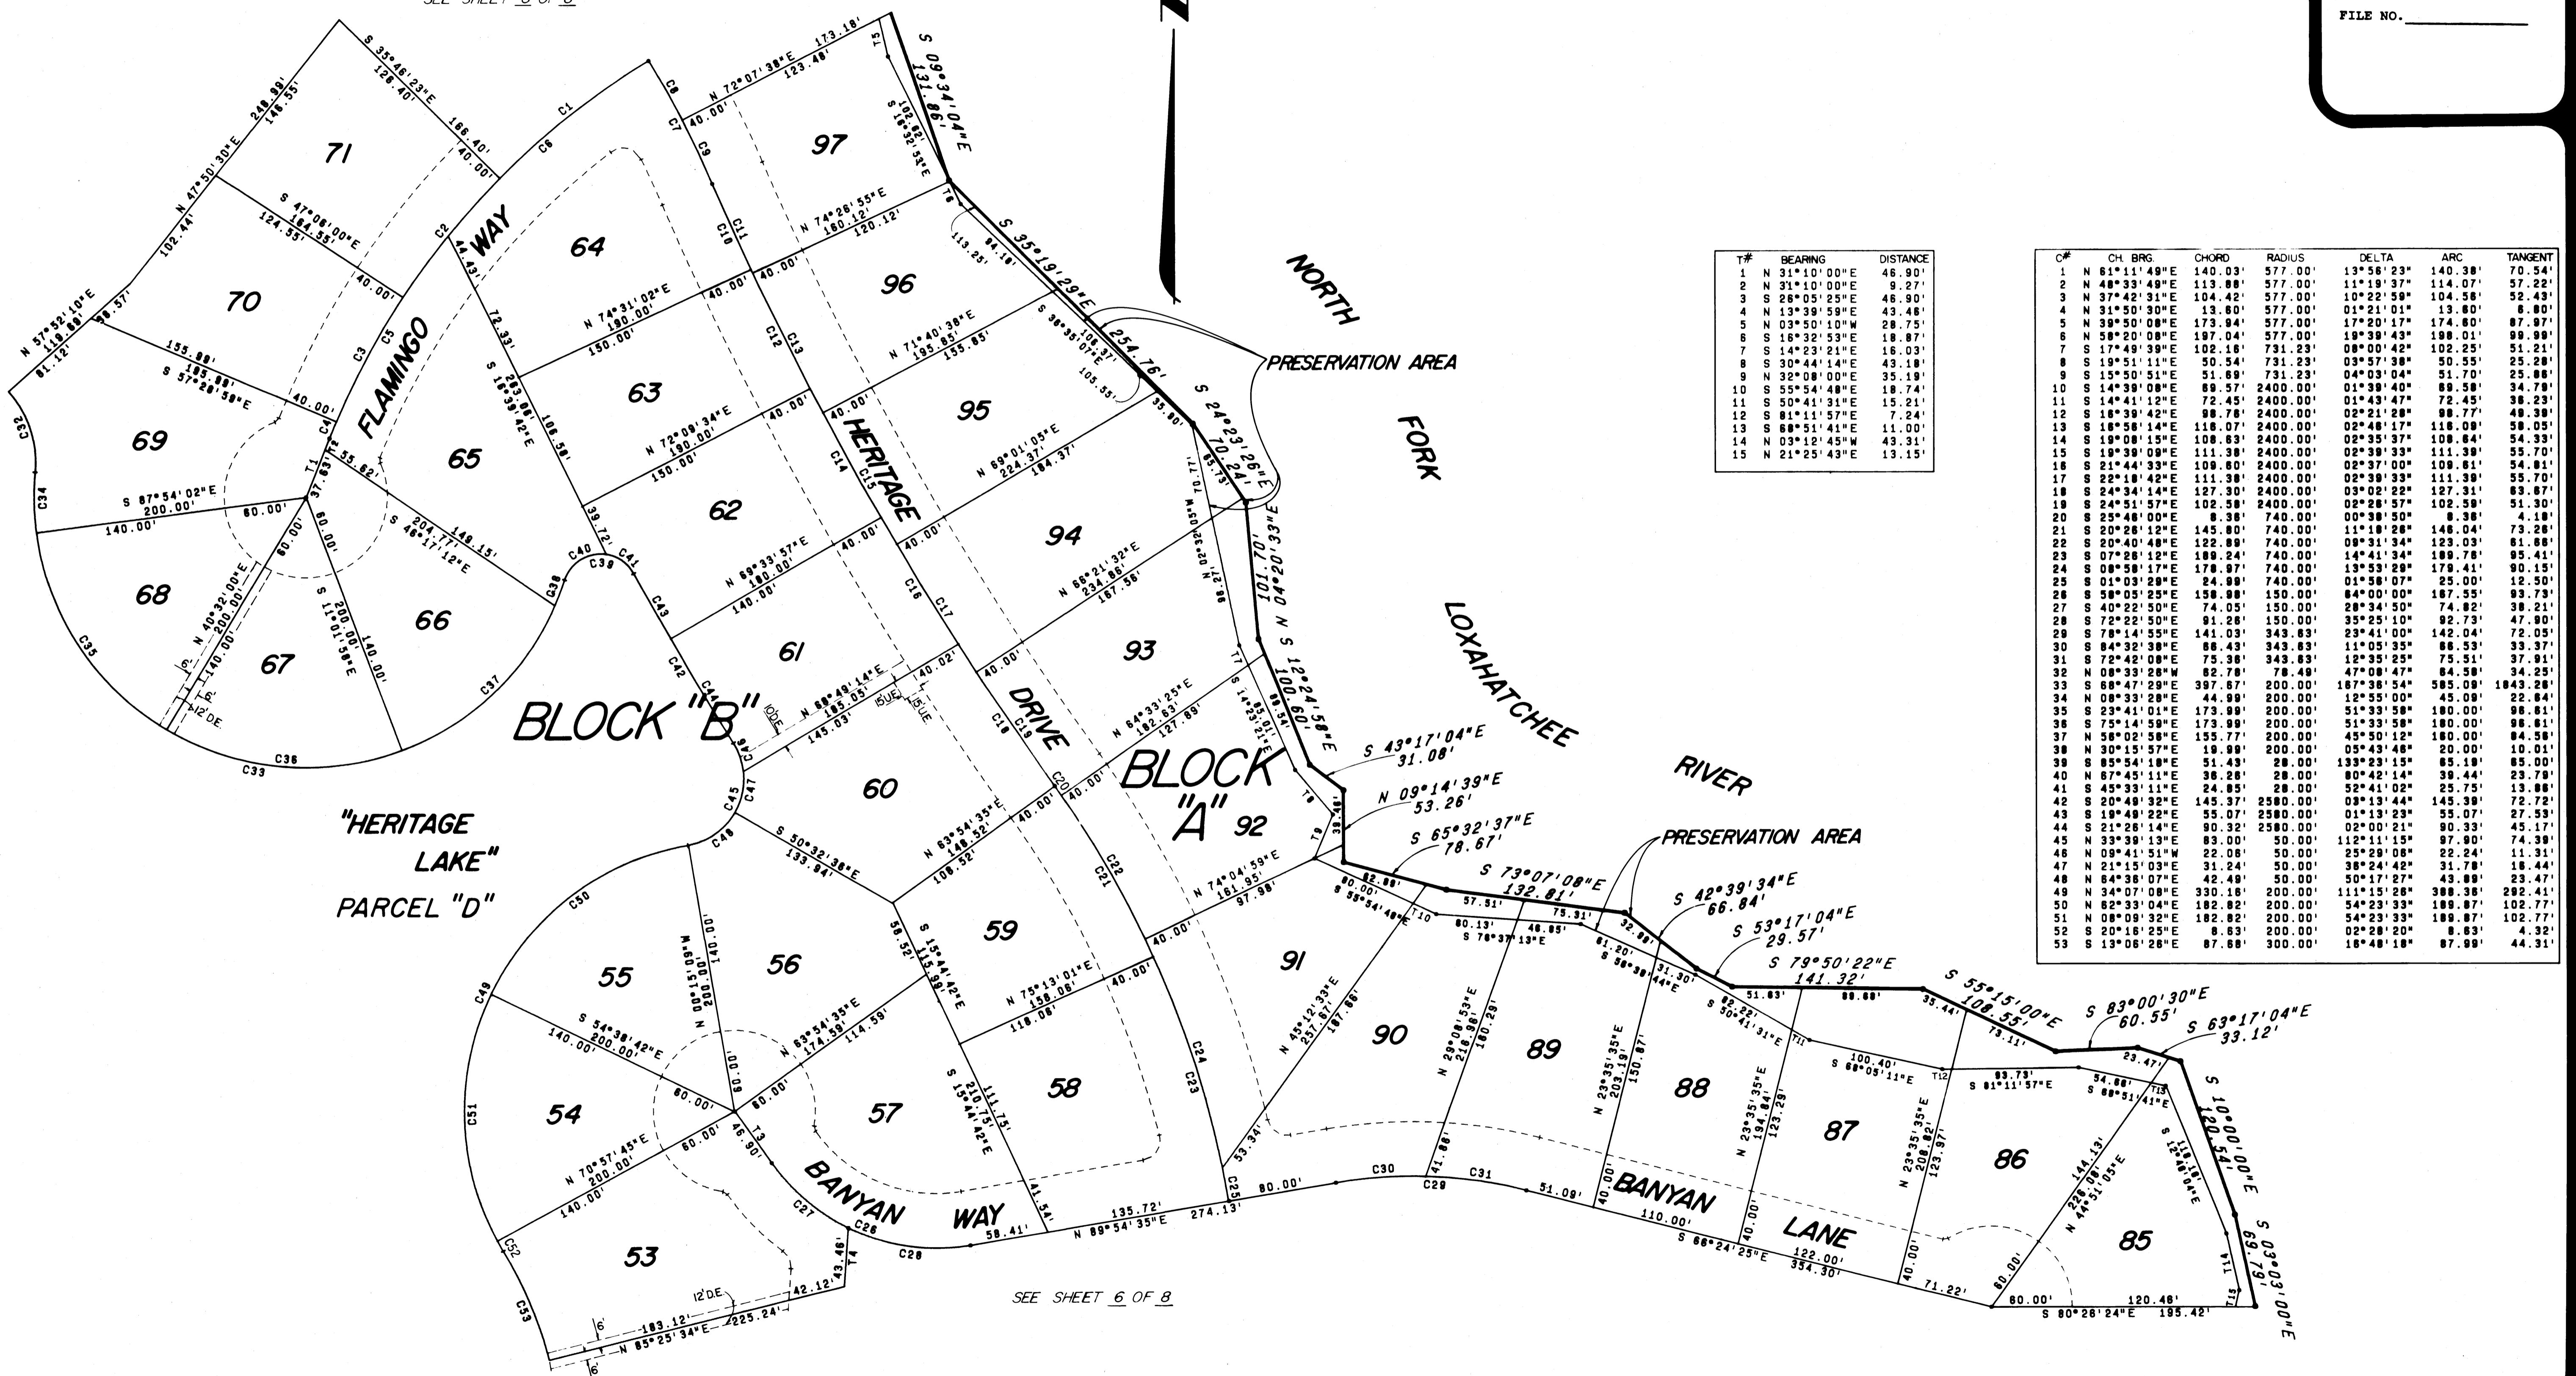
SEE SHEET 8 OF 8

FILE NO.

NORTH FORK LOXAHATCHEE RIVER

PRESERVATION AREA

PRESERVATION AREA

BLOCK "B"

BLOCK "A"

"HERITAGE LAKE" PARCEL "D"

FLAMINGO WAY

HERITAGE DRIVE

BANYAN WAY

BANYAN LANE

71 70 69 68 67 66 65 64 63 62 61 60 59 58 57 56 55 54 53 97 96 95 94 93 92 91 90 89 88 87 86 85

S 09°34'04"E 131.86'
S 35°19'29"E 254.76'
S 24°23'26"E 70.24'
N 04°20'33"E 101.70'
S 12°24'58"E 100.60'
S 43°17'04"E 31.08'
N 09°14'39"E 53.26'
S 65°32'37"E 78.67'
S 73°07'08"E 132.81'
S 42°39'34"E 66.84'
S 53°17'04"E 29.57'
S 79°50'22"E 141.32'
S 55°15'00"E 108.55'
S 83°00'30"E 60.55'
S 63°17'04"E 33.12'
S 10°00'00"E 120.54'
S 03°03'00"E 69.79'

SEE SHEET 6 OF 8

| T# | BEARING | DISTANCE |
|---|---|---|
| 1 | N 31°10'00"E | 46.90' |
| 2 | N 31°10'00"E | 9.27' |
| 3 | S 26°05'25"E | 46.90' |
| 4 | N 13°39'59"E | 43.46' |
| 5 | N 03°50'10"W | 28.75' |
| 6 | S 16°32'53"E | 18.87' |
| 7 | S 14°23'21"E | 16.03' |
| 8 | S 30°44'14"E | 43.18' |
| 9 | N 32°08'00"E | 35.19' |
| 10 | S 55°54'48"E | 18.74' |
| 11 | S 50°41'31"E | 15.21' |
| 12 | S 81°11'57"E | 7.24' |
| 13 | S 68°51'41"E | 11.00' |
| 14 | N 03°12'45"W | 43.31' |
| 15 | N 21°25'43"E | 13.15' |

| C# | CH. BRG. | CHORD | RADIUS | DELTA | ARC | TANGENT |
|---|---|---|---|---|---|---|
| 1 | N 61°11'49"E | 140.03' | 577.00' | 13°56'23" | 140.38' | 70.54' |
| 2 | N 48°33'49"E | 113.88' | 577.00' | 11°19'37" | 114.07' | 57.22' |
| 3 | N 37°42'31"E | 104.42' | 577.00' | 10°22'59" | 104.56' | 52.43' |
| 4 | N 31°50'30"E | 13.60' | 577.00' | 01°21'01" | 13.60' | 6.80' |
| 5 | N 39°50'08"E | 173.94' | 577.00' | 17°20'17" | 174.60' | 87.97' |
| 6 | N 58°20'08"E | 197.04' | 577.00' | 19°38'43" | 198.01' | 99.99' |
| 7 | S 17°49'39"E | 102.16' | 731.23' | 08°00'42" | 102.25' | 51.21' |
| 8 | S 19°51'11"E | 50.54' | 731.23' | 03°57'38" | 50.55' | 25.28' |
| 9 | S 15°50'51"E | 51.69' | 731.23' | 04°03'04" | 51.70' | 25.86' |
| 10 | S 14°39'08"E | 69.57' | 2400.00' | 01°39'40" | 69.58' | 34.79' |
| 11 | S 14°41'12"E | 72.45' | 2400.00' | 01°43'47" | 72.45' | 36.23' |
| 12 | S 16°39'42"E | 98.76' | 2400.00' | 02°21'29" | 98.77' | 49.39' |
| 13 | S 16°56'14"E | 116.07' | 2400.00' | 02°46'17" | 116.09' | 58.05' |
| 14 | S 19°08'15"E | 108.63' | 2400.00' | 02°35'37" | 108.64' | 54.33' |
| 15 | S 19°39'09"E | 111.38' | 2400.00' | 02°39'33" | 111.39' | 55.70' |
| 16 | S 21°44'33"E | 109.60' | 2400.00' | 02°37'00" | 109.61' | 54.81' |
| 17 | S 22°18'42"E | 111.38' | 2400.00' | 02°39'33" | 111.39' | 55.70' |
| 18 | S 24°34'14"E | 127.30' | 2400.00' | 03°02'22" | 127.31' | 63.67' |
| 19 | S 24°51'57"E | 102.58' | 2400.00' | 02°26'57" | 102.59' | 51.30' |
| 20 | S 25°48'00"E | 8.36' | 740.00' | 00°38'50" | 8.36' | 4.18' |
| 21 | S 20°26'12"E | 145.80' | 740.00' | 11°18'26" | 146.04' | 73.26' |
| 22 | S 20°40'48"E | 122.89' | 740.00' | 09°31'34" | 123.03' | 61.66' |
| 23 | S 07°26'12"E | 189.24' | 740.00' | 14°41'34" | 189.76' | 95.41' |
| 24 | S 08°58'17"E | 178.97' | 740.00' | 13°53'29" | 179.41' | 90.15' |
| 25 | S 01°03'29"E | 24.99' | 740.00' | 01°56'07" | 25.00' | 12.50' |
| 26 | S 58°05'25"E | 158.98' | 150.00' | 64°00'00" | 167.55' | 93.73' |
| 27 | S 40°22'50"E | 74.05' | 150.00' | 28°34'50" | 74.82' | 38.21' |
| 28 | S 72°22'50"E | 91.26' | 150.00' | 35°25'10" | 92.73' | 47.90' |
| 29 | S 78°14'55"E | 141.03' | 343.83' | 23°41'00" | 142.04' | 72.05' |
| 30 | S 84°32'38"E | 66.43' | 343.83' | 11°05'35" | 66.53' | 33.37' |
| 31 | S 72°42'08"E | 75.36' | 343.83' | 12°35'25" | 75.51' | 37.91' |
| 32 | N 08°33'28"W | 62.78' | 76.48' | 47°08'47" | 64.58' | 34.25' |
| 33 | S 36°47'29"E | 397.67' | 200.00' | 167°36'54" | 585.09' | 1843.26' |
| 34 | N 08°33'28"E | 44.99' | 200.00' | 12°55'00" | 45.09' | 22.64' |
| 35 | S 23°41'01"E | 173.99' | 200.00' | 51°33'58" | 180.00' | 96.61' |
| 36 | S 75°14'59"E | 173.99' | 200.00' | 51°33'58" | 180.00' | 96.61' |
| 37 | N 56°02'56"E | 155.77' | 200.00' | 45°50'12" | 160.00' | 84.58' |
| 38 | N 30°15'57"E | 19.99' | 200.00' | 05°43'46" | 20.00' | 10.01' |
| 39 | S 85°54'18"E | 51.43' | 28.00' | 133°23'15" | 65.19' | 65.00' |
| 40 | N 67°45'11"E | 36.26' | 28.00' | 80°42'14" | 39.44' | 23.79' |
| 41 | S 45°33'11"E | 24.85' | 28.00' | 52°41'02" | 25.75' | 13.86' |
| 42 | S 20°49'32"E | 145.37' | 2580.00' | 03°13'44" | 145.39' | 72.72' |
| 43 | S 19°49'22"E | 55.07' | 2580.00' | 01°13'23" | 55.07' | 27.53' |
| 44 | S 21°26'14"E | 90.32' | 2580.00' | 02°00'21" | 90.33' | 45.17' |
| 45 | N 33°39'13"E | 83.00' | 50.00' | 112°11'15" | 97.90' | 74.39' |
| 46 | N 09°41'51"W | 22.08' | 50.00' | 25°29'08" | 22.24' | 11.31' |
| 47 | N 21°15'03"E | 31.24' | 50.00' | 36°24'42" | 31.78' | 16.44' |
| 48 | N 64°36'07"E | 42.49' | 50.00' | 50°17'27" | 43.89' | 23.47' |
| 49 | N 34°07'08"E | 330.16' | 200.00' | 111°15'26" | 388.36' | 292.41' |
| 50 | N 62°33'04"E | 182.82' | 200.00' | 54°23'33" | 189.87' | 102.77' |
| 51 | N 08°09'32"E | 182.82' | 200.00' | 54°23'33" | 189.87' | 102.77' |
| 52 | S 20°16'25"E | 8.63' | 200.00' | 02°28'20" | 8.63' | 4.32' |
| 53 | S 13°06'28"E | 87.68' | 300.00' | 16°48'18" | 87.99' | 44.31' |